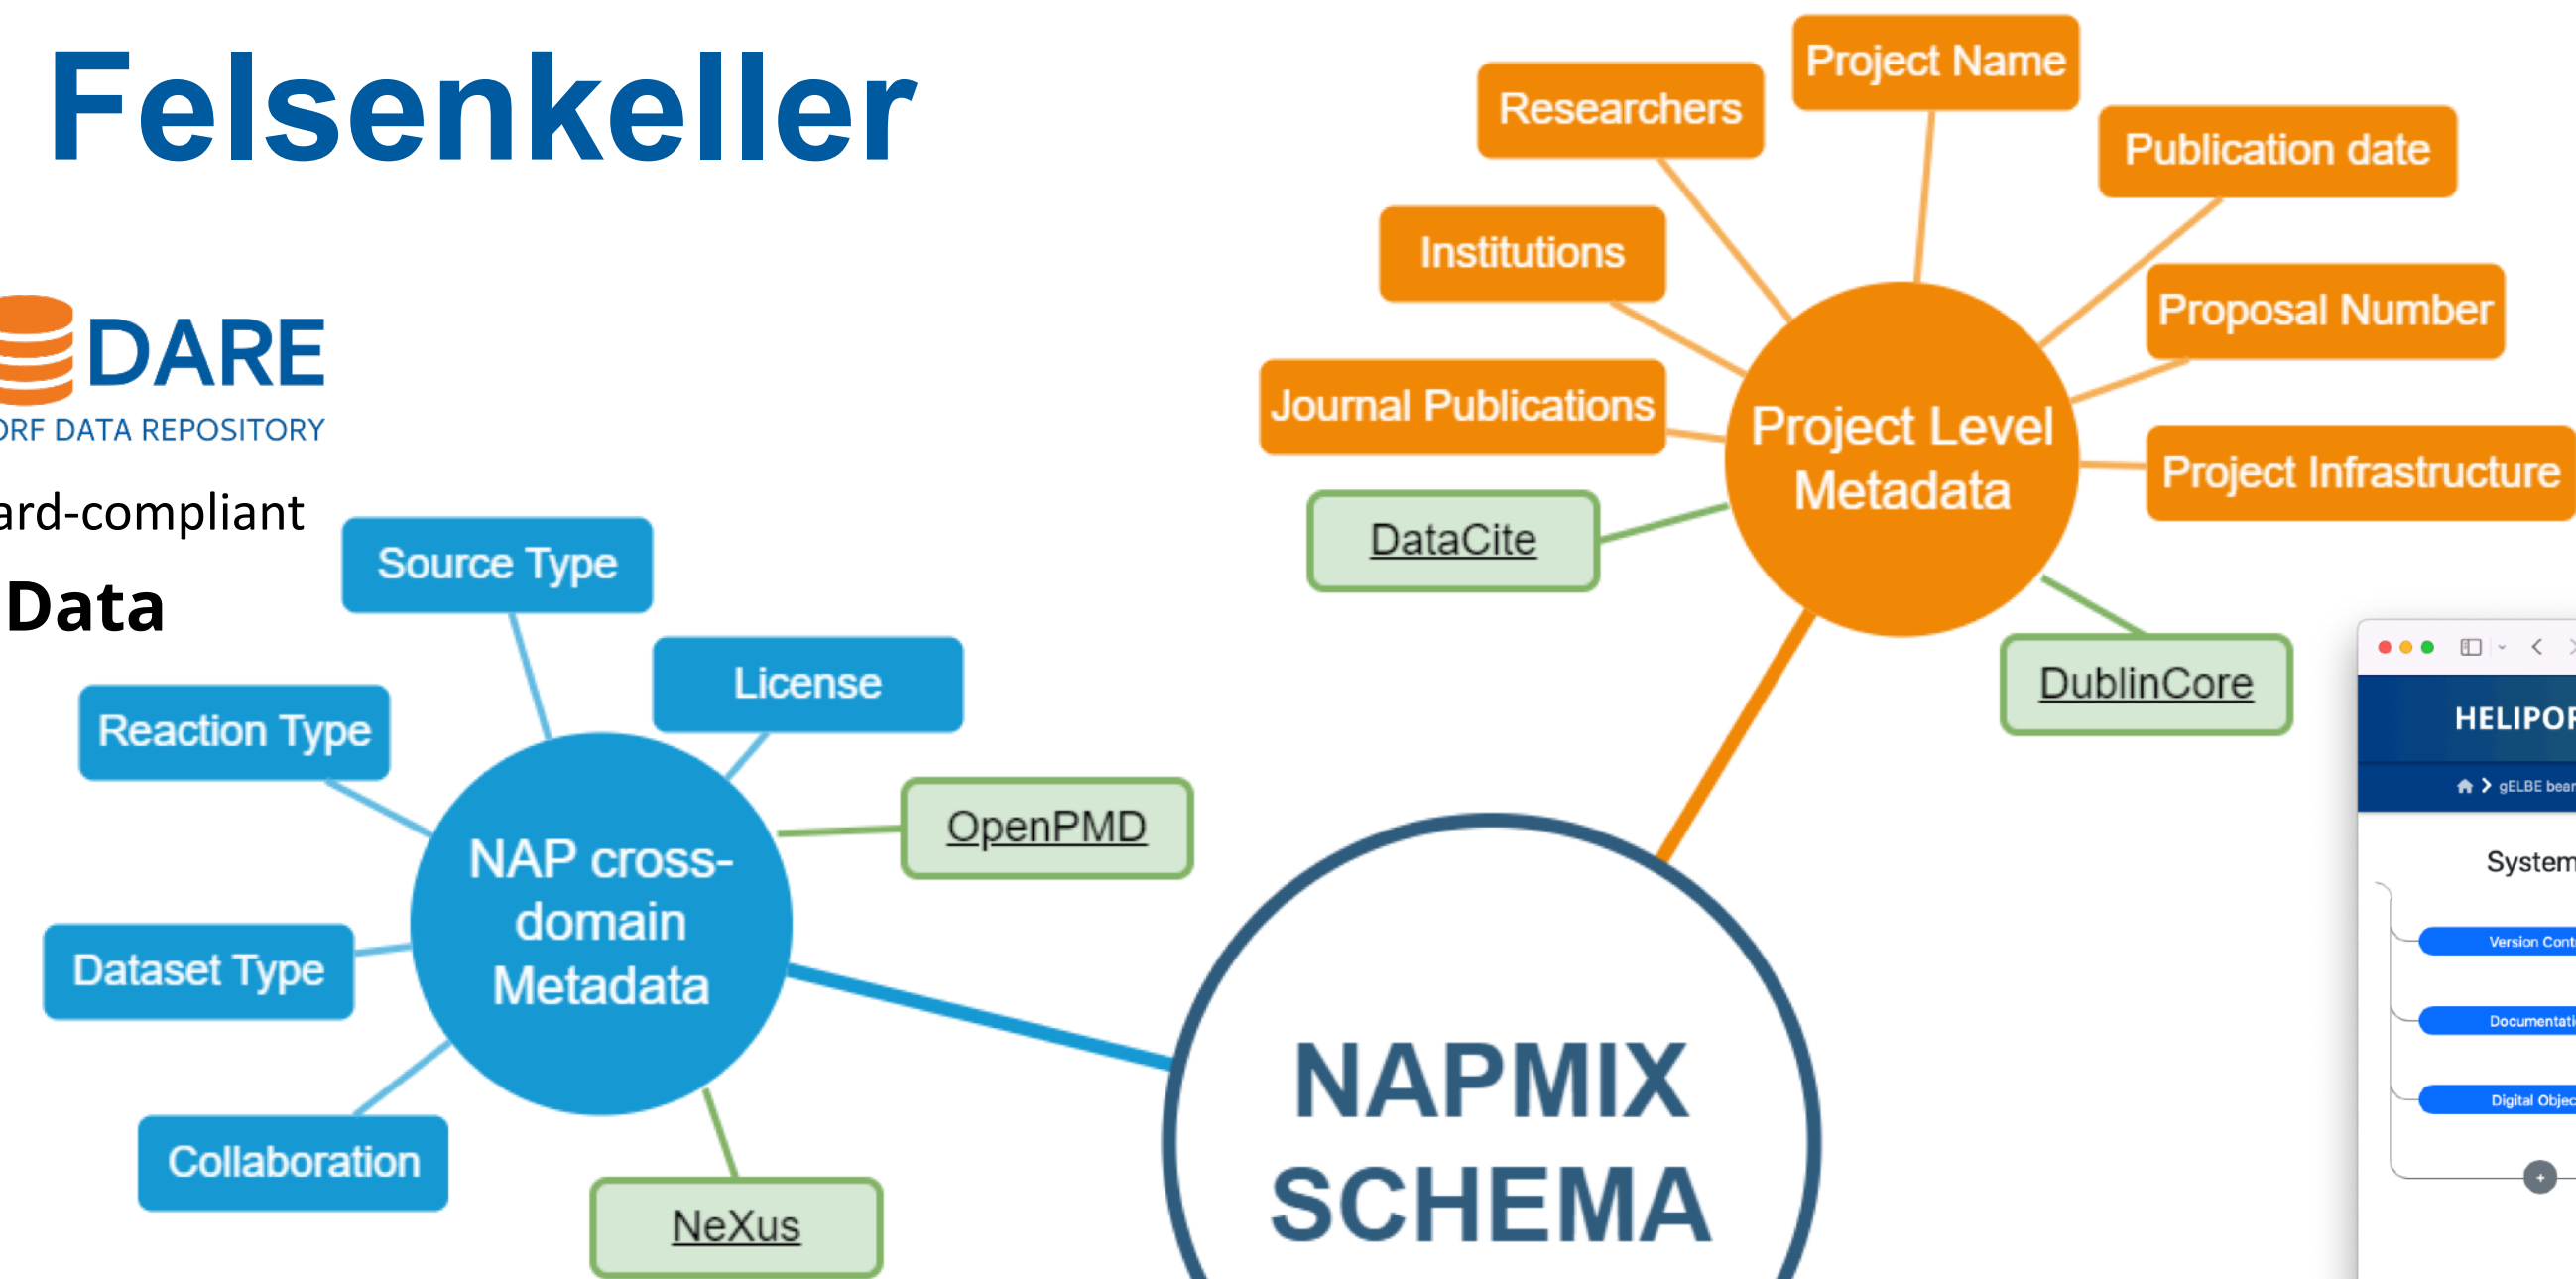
Felsenkeller

DARE
DRF DATA REPOSITORY

ard-compliant

Data

Project Name
Researchers
Publication date
Institutions
Proposal Number
Journal Publications
Project Level Metadata
Project Infrastructure
DataCite
DublinCore

Source Type
License
Reaction Type
OpenPMD
NAP cross-domain Metadata
Dataset Type
Collaboration
NeXus

NAPMIX SCHEMA

HELIPOR
gELBE bean
System
Version Cont
Documentati
Digital Objec